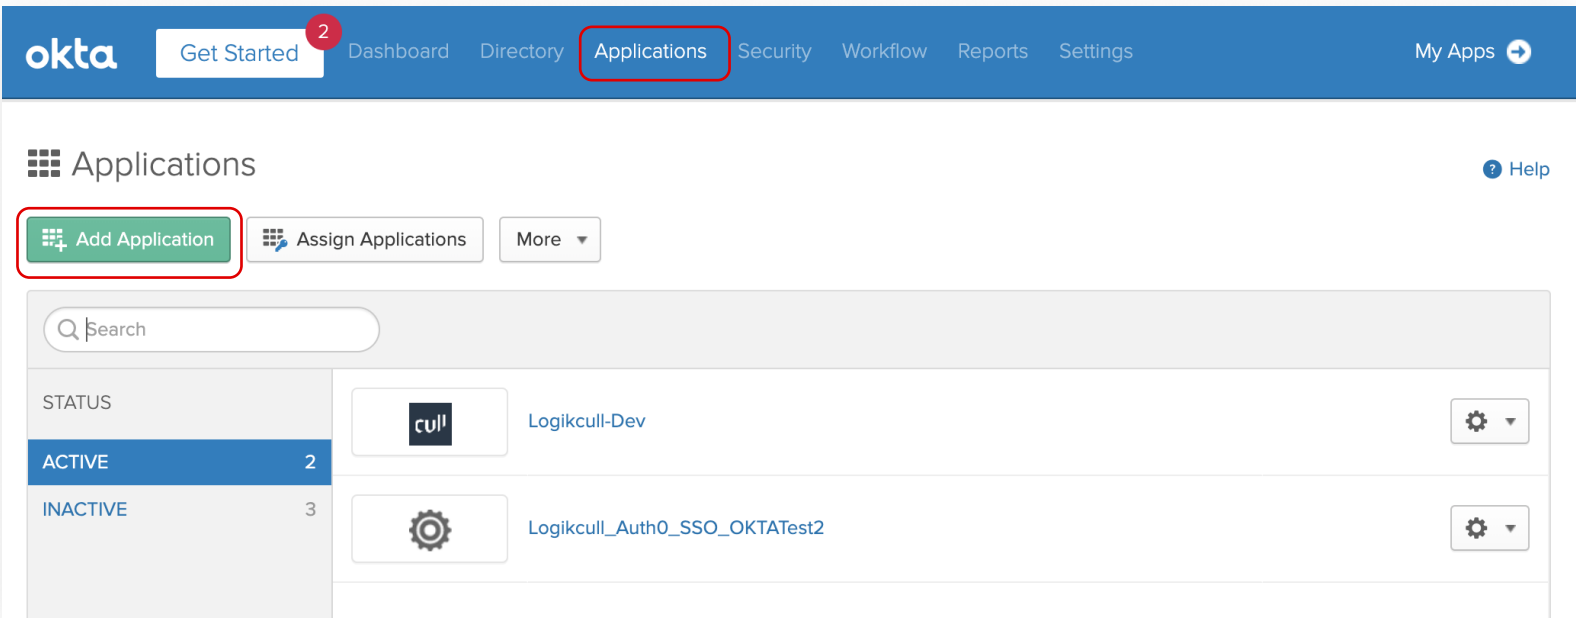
okta Get Started 2 Dashboard Directory Applications Security Workflow Reports Settings My Apps

Applications

Help

Add Application Assign Applications More

Search

STATUS

ACTIVE 2

INACTIVE 3

cull Logikcull-Dev

Logikcull_Auth0_SSO_OKTATest2